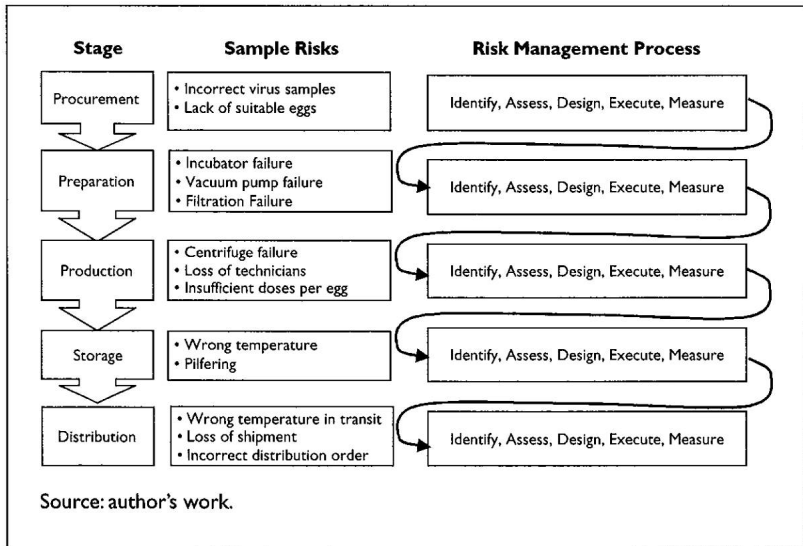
| Stage | Sample Risks | Risk Management Process |
|---|---|---|
| Procurement | • Incorrect virus samples<br>• Lack of suitable eggs | Identify, Assess, Design, Execute, Measure |
| Preparation | • Incubator failure<br>• Vacuum pump failure<br>• Filtration Failure | Identify, Assess, Design, Execute, Measure |
| Production | • Centrifuge failure<br>• Loss of technicians<br>• Insufficient doses per egg | Identify, Assess, Design, Execute, Measure |
| Storage | • Wrong temperature<br>• Pilfering | Identify, Assess, Design, Execute, Measure |
| Distribution | • Wrong temperature in transit<br>• Loss of shipment<br>• Incorrect distribution order | Identify, Assess, Design, Execute, Measure |

Source: author's work.